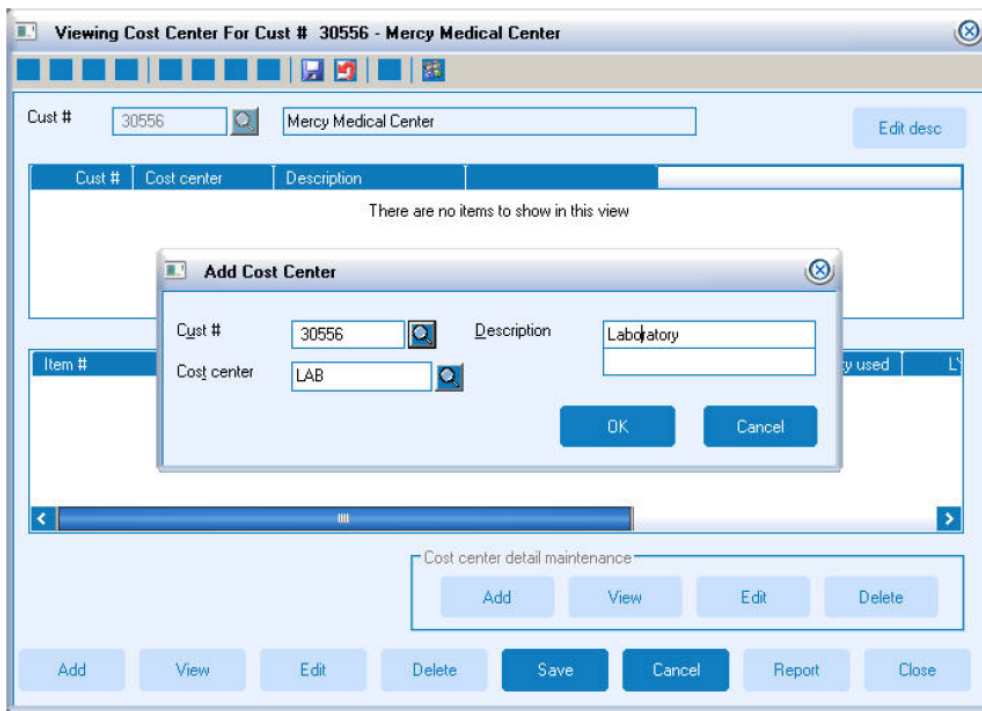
Viewing Cost Center For Cust # 30556 - Mercy Medical Center

Cust # 30556 Mercy Medical Center

Edit desc

| Cust # | Cost center | Description |
|---|---|---|

There are no items to show in this view

Add Cost Center

Cust # 30556

Description Laboratory

Cost center LAB

OK

Cancel

Item #

y used

L

III

Cost center detail maintenance

Add View Edit Delete

Add View Edit Delete Save Cancel Report Close